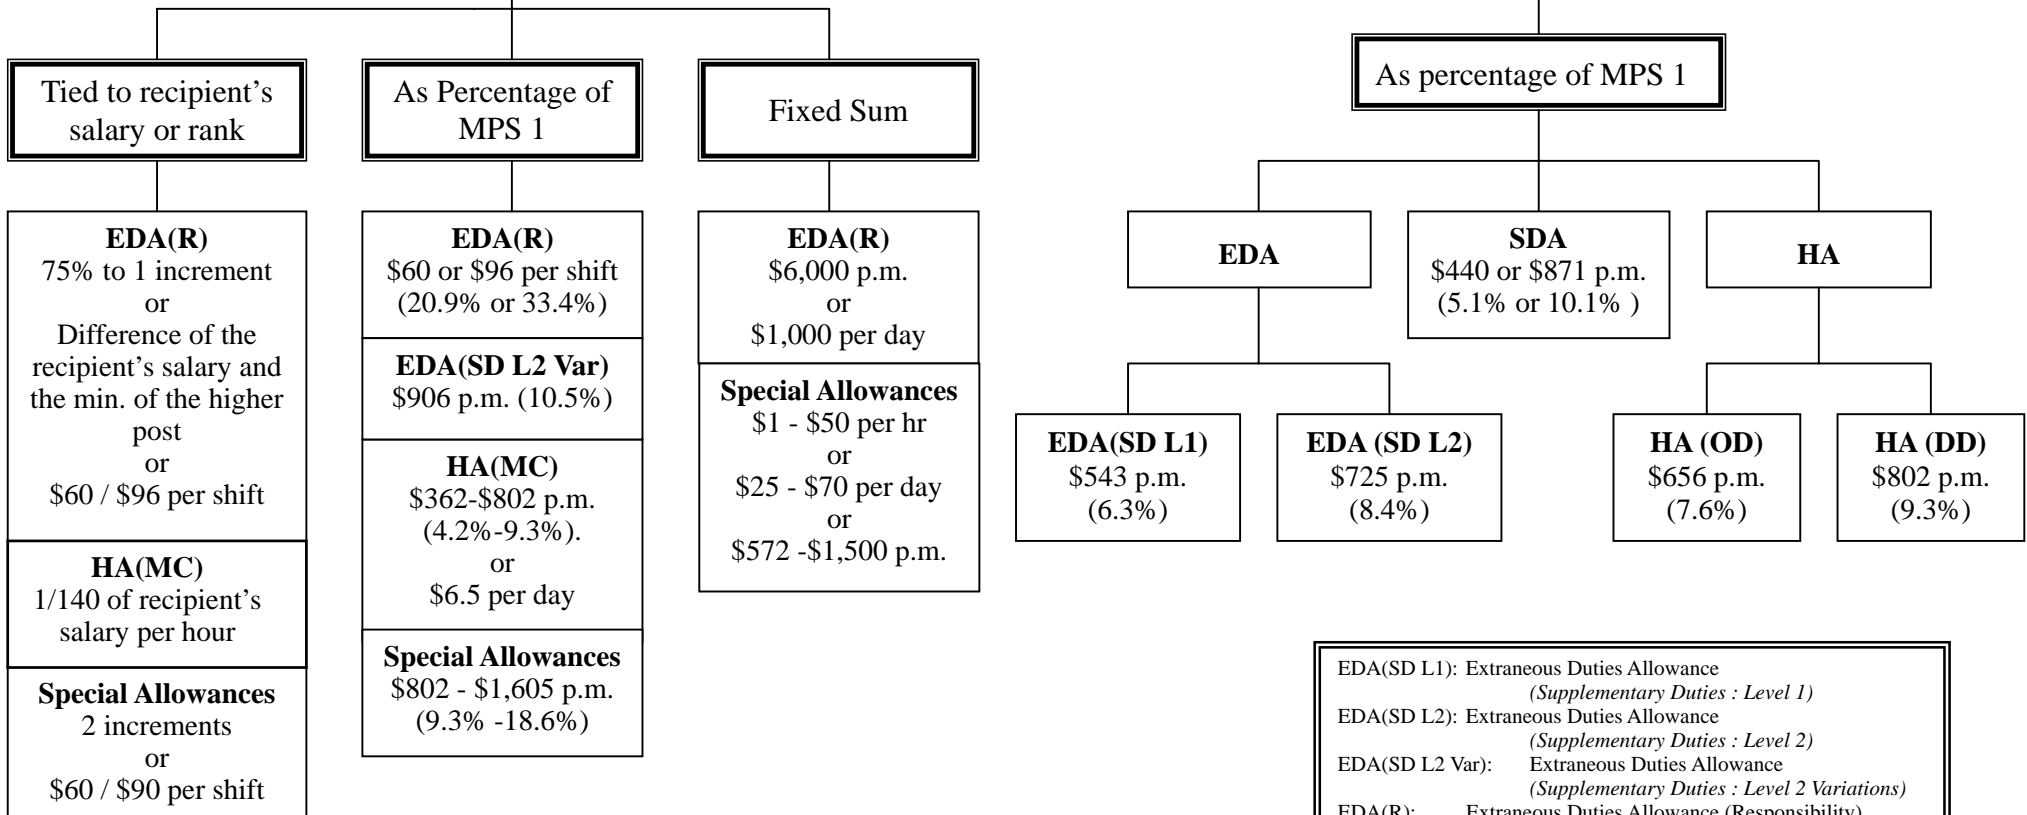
Tied to recipient's salary or rank

As Percentage of MPS 1

Fixed Sum

**EDA(R)**
75% to 1 increment
or
Difference of the recipient's salary and the min. of the higher post
or
$60 / $96 per shift

**HA(MC)**
1/140 of recipient's salary per hour

**Special Allowances**
2 increments
or
$60 / $90 per shift

**EDA(R)**
$60 or $96 per shift
(20.9% or 33.4%)

**EDA(SD L2 Var)**
$906 p.m. (10.5%)

**HA(MC)**
$362-$802 p.m.
(4.2%-9.3%).
or
$6.5 per day

**Special Allowances**
$802 - $1,605 p.m.
(9.3% -18.6%)

**EDA(R)**
$6,000 p.m.
or
$1,000 per day

**Special Allowances**
$1 - $50 per hr
or
$25 - $70 per day
or
$572 -$1,500 p.m.

As percentage of MPS 1

**EDA**

**SDA**
$440 or $871 p.m.
(5.1% or 10.1% )

**HA**

**EDA(SD L1)**
$543 p.m.
(6.3%)

**EDA (SD L2)**
$725 p.m.
(8.4%)

**HA (OD)**
$656 p.m.
(7.6%)

**HA (DD)**
$802 p.m.
(9.3%)

EDA(SD L1): Extraneous Duties Allowance
*(Supplementary Duties : Level 1)*
EDA(SD L2): Extraneous Duties Allowance
*(Supplementary Duties : Level 2)*
EDA(SD L2 Var): Extraneous Duties Allowance
*(Supplementary Duties : Level 2 Variations)*
EDA(R): Extraneous Duties Allowance (Responsibility)